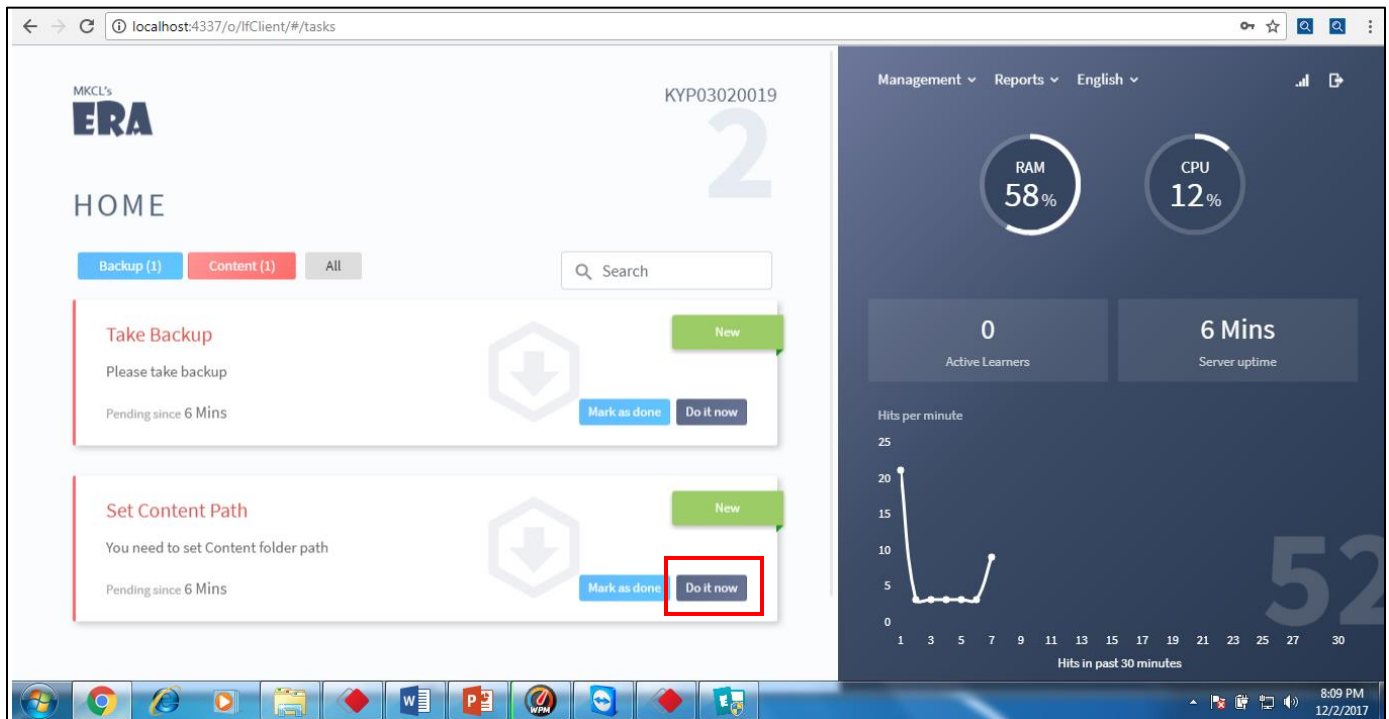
localhost:4337/o/lfClient/#/tasks

MKCL's
ERA

KYP03020019
2

HOME

Backup (1) Content (1) All

Search

Take Backup
New
Please take backup
Pending since 6 Mins
Mark as done Do it now

Set Content Path
New
You need to set Content folder path
Pending since 6 Mins
Mark as done Do it now

Management Reports English

RAM
58%

CPU
12%

0
Active Learners

6 Mins
Server uptime

Hits per minute
25
20
15
10
5
0
1 3 5 7 9 11 13 15 17 19 21 23 25 27 30
Hits in past 30 minutes

52

8:09 PM
12/2/2017